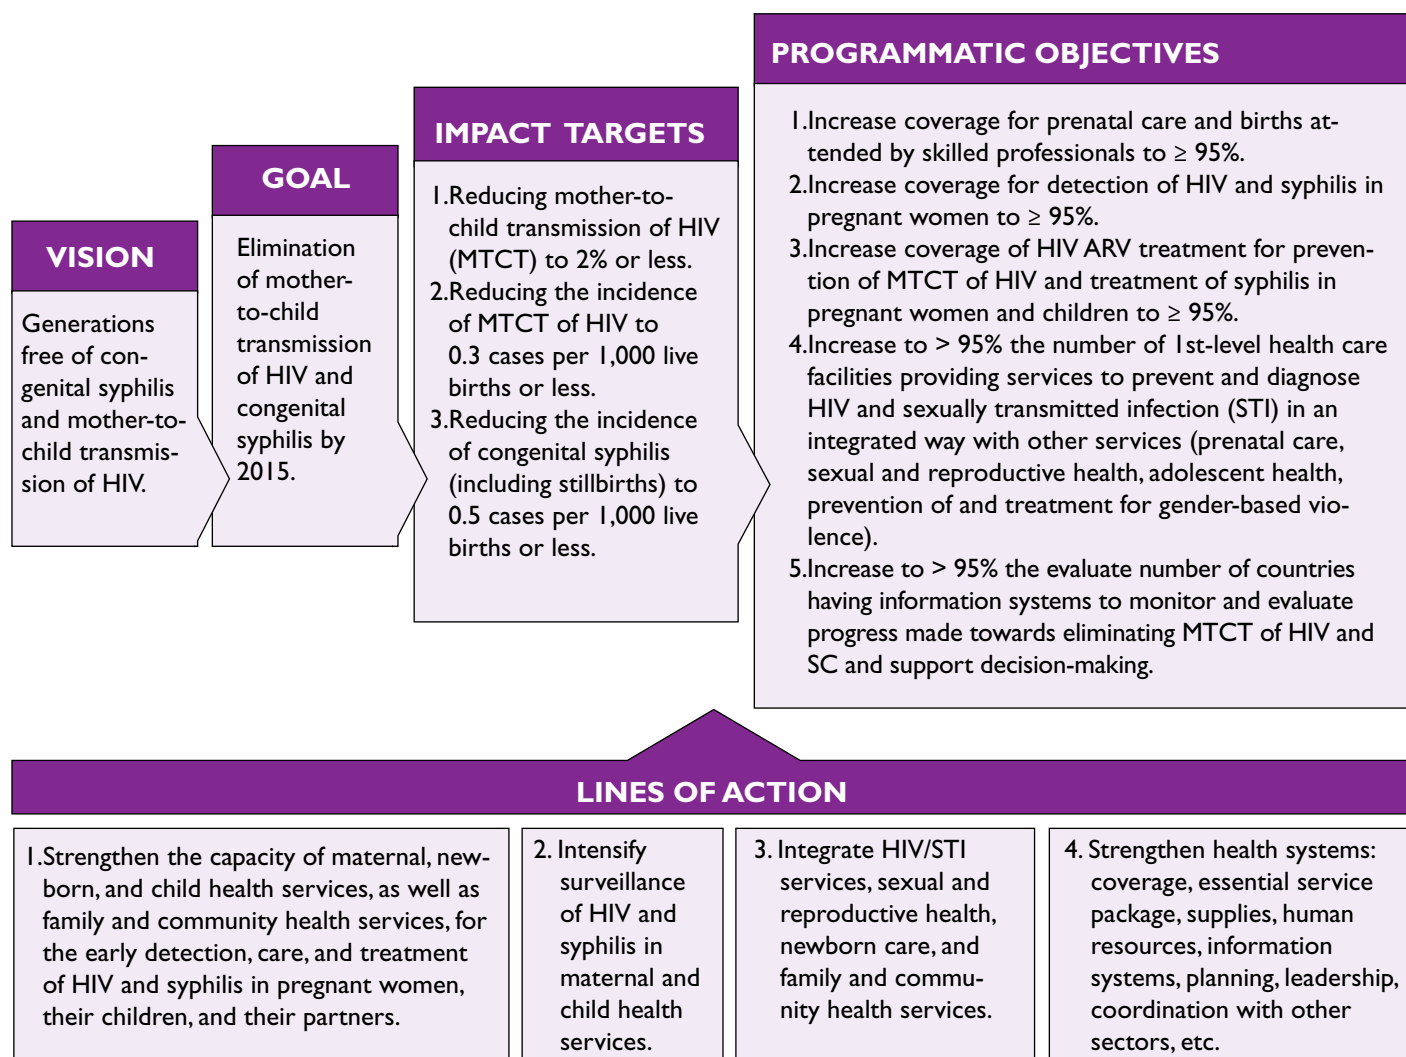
VISION

Generations free of congenital syphilis and mother-to-child transmission of HIV.

GOAL

Elimination of mother-to-child transmission of HIV and congenital syphilis by 2015.

IMPACT TARGETS

1.Reducing mother-to-child transmission of HIV (MTCT) to 2% or less.
2.Reducing the incidence of MTCT of HIV to 0.3 cases per 1,000 live births or less.
3.Reducing the incidence of congenital syphilis (including stillbirths) to 0.5 cases per 1,000 live births or less.

PROGRAMMATIC OBJECTIVES

1.Increase coverage for prenatal care and births attended by skilled professionals to ≥ 95%.
2.Increase coverage for detection of HIV and syphilis in pregnant women to ≥ 95%.
3.Increase coverage of HIV ARV treatment for prevention of MTCT of HIV and treatment of syphilis in pregnant women and children to ≥ 95%.
4.Increase to > 95% the number of 1st-level health care facilities providing services to prevent and diagnose HIV and sexually transmitted infection (STI) in an integrated way with other services (prenatal care, sexual and reproductive health, adolescent health, prevention of and treatment for gender-based violence).
5.Increase to > 95% the evaluate number of countries having information systems to monitor and evaluate progress made towards eliminating MTCT of HIV and SC and support decision-making.

LINES OF ACTION

1.Strengthen the capacity of maternal, newborn, and child health services, as well as family and community health services, for the early detection, care, and treatment of HIV and syphilis in pregnant women, their children, and their partners.

2. Intensify surveillance of HIV and syphilis in maternal and child health services.

3. Integrate HIV/STI services, sexual and reproductive health, newborn care, and family and community health services.

4. Strengthen health systems: coverage, essential service package, supplies, human resources, information systems, planning, leadership, coordination with other sectors, etc.